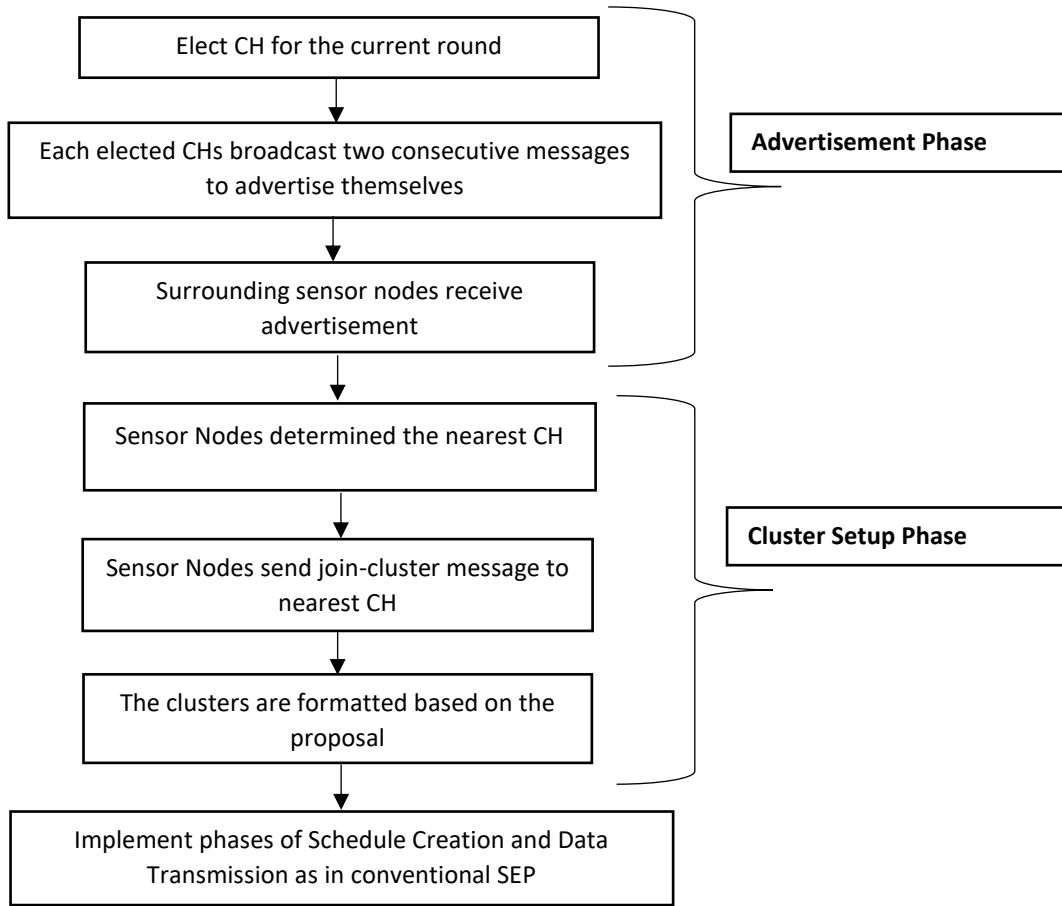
Elect CH for the current round

Each elected CHs broadcast two consecutive messages to advertise themselves

Surrounding sensor nodes receive advertisement

**Advertisement Phase**

Sensor Nodes determined the nearest CH

Sensor Nodes send join-cluster message to nearest CH

The clusters are formatted based on the proposal

**Cluster Setup Phase**

Implement phases of Schedule Creation and Data Transmission as in conventional SEP